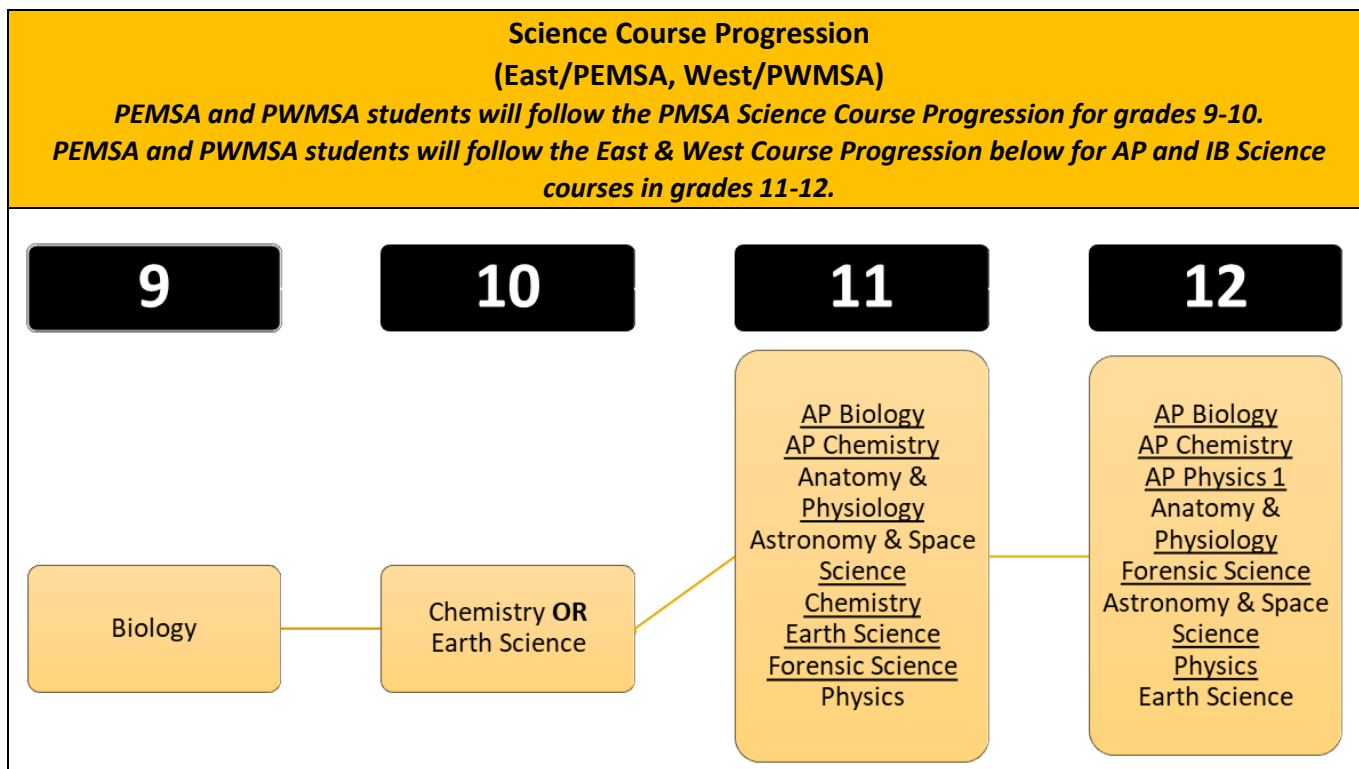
Science Course Progression
(East/PEMSA, West/PWMSA)
PEMSA and PWMSA students will follow the PMSA Science Course Progression for grades 9-10.
PEMSA and PWMSA students will follow the East & West Course Progression below for AP and IB Science courses in grades 11-12.

9

10

11

12

Biology

Chemistry OR
Earth Science

AP Biology
AP Chemistry
Anatomy & Physiology
Astronomy & Space Science
Chemistry
Earth Science
Forensic Science
Physics

AP Biology
AP Chemistry
AP Physics 1
Anatomy & Physiology
Forensic Science
Astronomy & Space Science
Physics
Earth Science